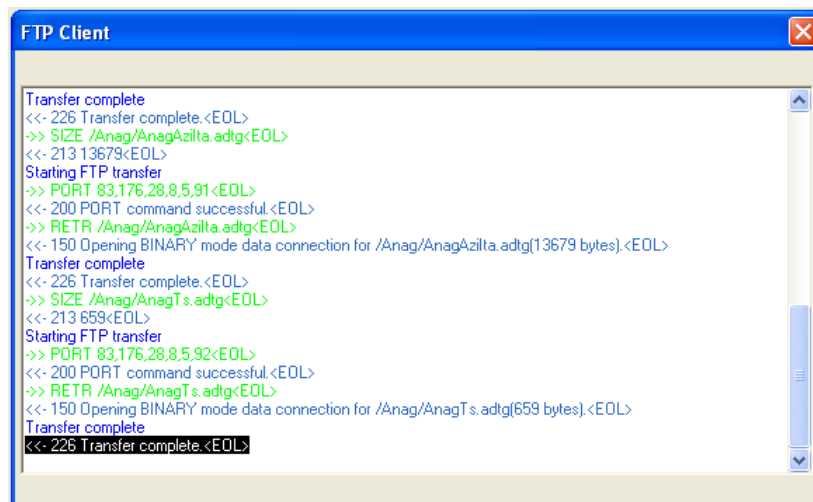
FTP Client

Transfer complete
<<- 226 Transfer complete.<EOL>
->> SIZE /Anag/AnagAzilta.adtg<EOL>
<<- 213 13679<EOL>
Starting FTP transfer
->> PORT 83,176,28,8,5,91<EOL>
<<- 200 PORT command successful.<EOL>
->> RETR /Anag/AnagAzilta.adtg<EOL>
<<- 150 Opening BINARY mode data connection for /Anag/AnagAzilta.adtg(13679 bytes).<EOL>
Transfer complete
<<- 226 Transfer complete.<EOL>
->> SIZE /Anag/AnagTs.adtg<EOL>
<<- 213 659<EOL>
Starting FTP transfer
->> PORT 83,176,28,8,5,92<EOL>
<<- 200 PORT command successful.<EOL>
->> RETR /Anag/AnagTs.adtg<EOL>
<<- 150 Opening BINARY mode data connection for /Anag/AnagTs.adtg(659 bytes).<EOL>
Transfer complete
<<- 226 Transfer complete.<EOL>